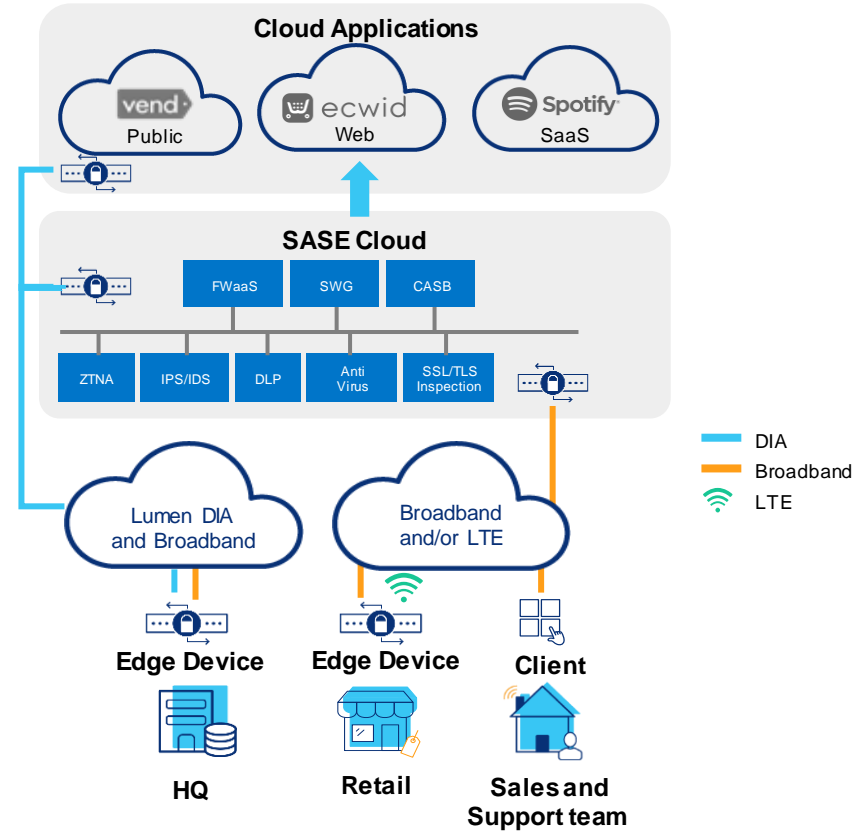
Cloud Applications

vend
Public

ecwid
Web

Spotify
SaaS

SASE Cloud

FWaaS

SWG

CASB

ZTNA

IPS/IDS

DLP

Anti Virus

SSL/TLS Inspection

DIA

Broadband

LTE

Lumen DIA and Broadband

Broadband and/or LTE

Edge Device

Edge Device

Client

HQ

Retail

Sales and Support team